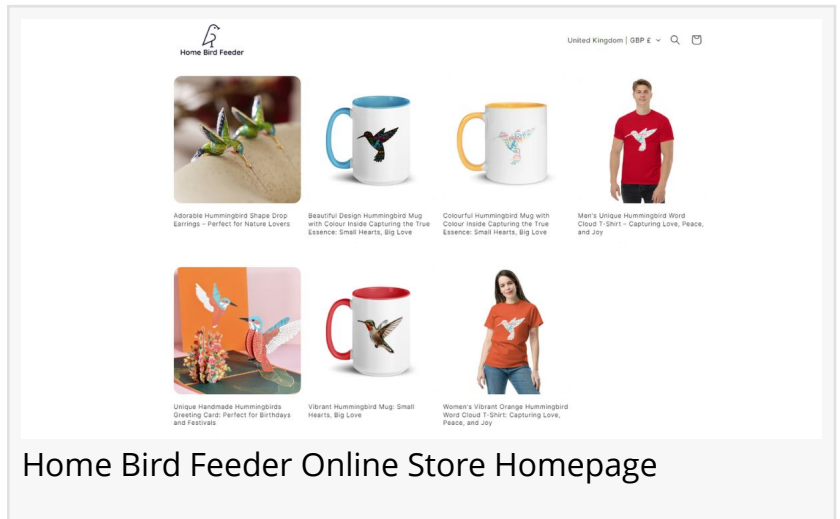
Home Bird Feeder

United Kingdom | GBP £

Adorable Hummingbird Shape Drop Earrings – Perfect for Nature Lovers

Beautiful Design Hummingbird Mug with Colour Inside Capturing the True Essence: Small Hearts, Big Love

Colourful Hummingbird Mug with Colour Inside Capturing the True Essence: Small Hearts, Big Love

Men's Unique Hummingbird Word Cloud T-Shirt – Capturing Love, Peace, and Joy

Unique Handmade Hummingbirds Greeting Card: Perfect for Birthdays and Festivals

Vibrant Hummingbird Mug: Small Hearts, Big Love

Women's Vibrant Orange Hummingbird Word Cloud T-Shirt: Capturing Love, Peace, and Joy

Home Bird Feeder Online Store Homepage